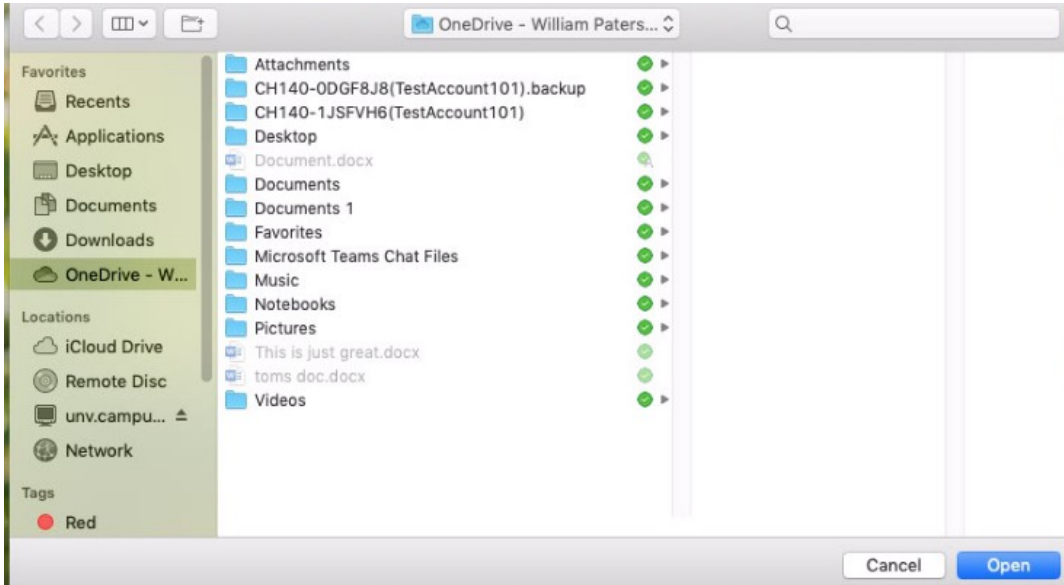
OneDrive - William Paters...

Favorites
Recents
Applications
Desktop
Documents
Downloads
OneDrive - W...

Locations
iCloud Drive
Remote Disc
unv.campu...
Network

Tags
Red

Attachments
CH140-0DGF8J8(TestAccount101).backup
CH140-1JSFVH6(TestAccount101)
Desktop
Document.docx
Documents
Documents 1
Favorites
Microsoft Teams Chat Files
Music
Notebooks
Pictures
This is just great.docx
toms doc.docx
Videos

Cancel
Open